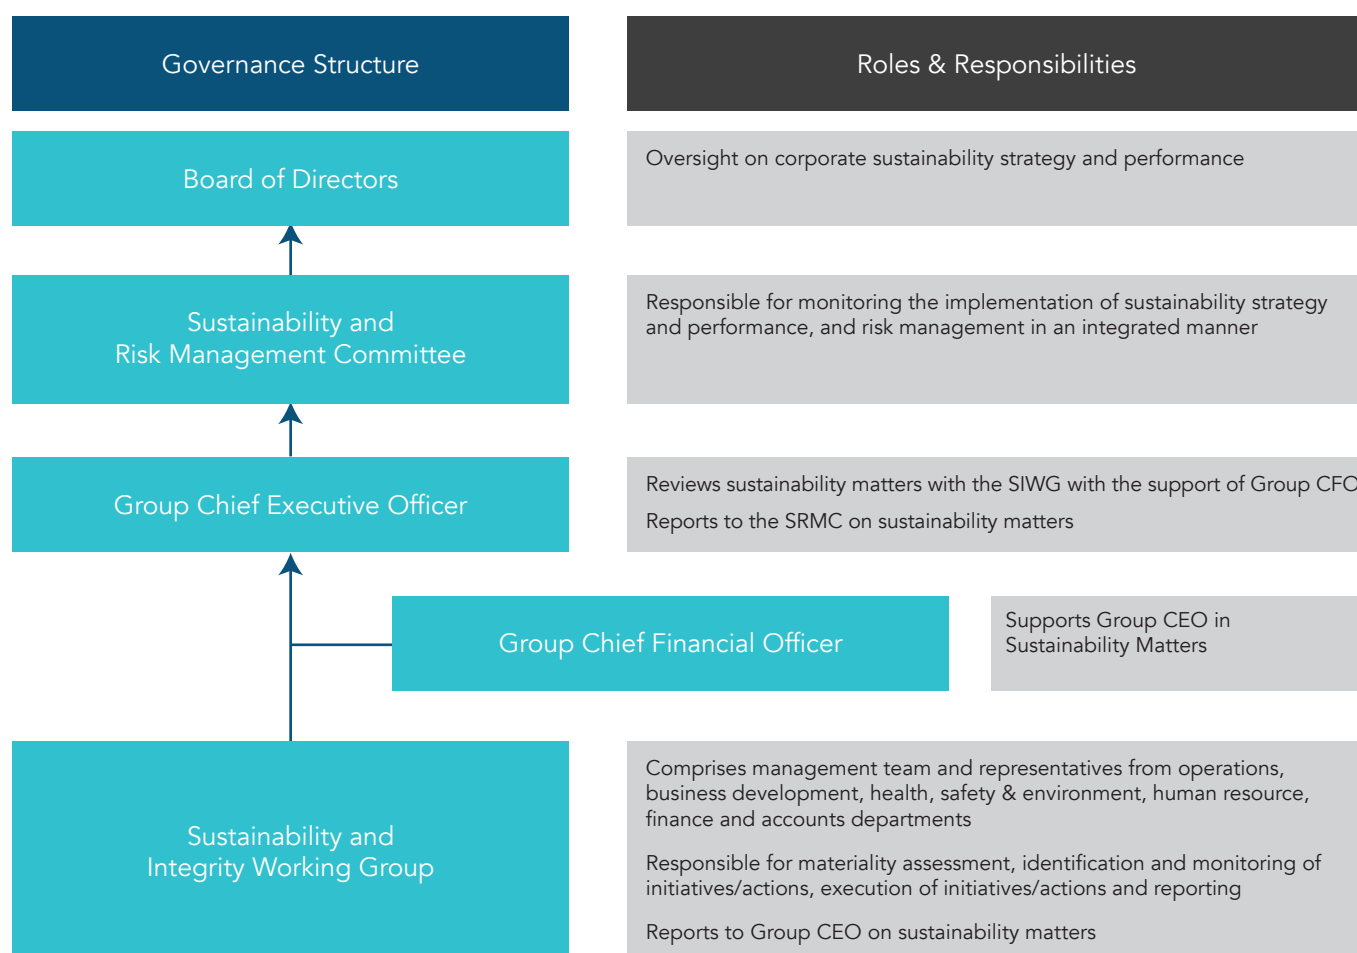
Governance Structure

Roles & Responsibilities

Board of Directors

Oversight on corporate sustainability strategy and performance

Sustainability and Risk Management Committee

Responsible for monitoring the implementation of sustainability strategy and performance, and risk management in an integrated manner

Group Chief Executive Officer

Reviews sustainability matters with the SIWG with the support of Group CFO

Reports to the SRMC on sustainability matters

Group Chief Financial Officer

Supports Group CEO in Sustainability Matters

Sustainability and Integrity Working Group

Comprises management team and representatives from operations, business development, health, safety & environment, human resource, finance and accounts departments

Responsible for materiality assessment, identification and monitoring of initiatives/actions, execution of initiatives/actions and reporting

Reports to Group CEO on sustainability matters